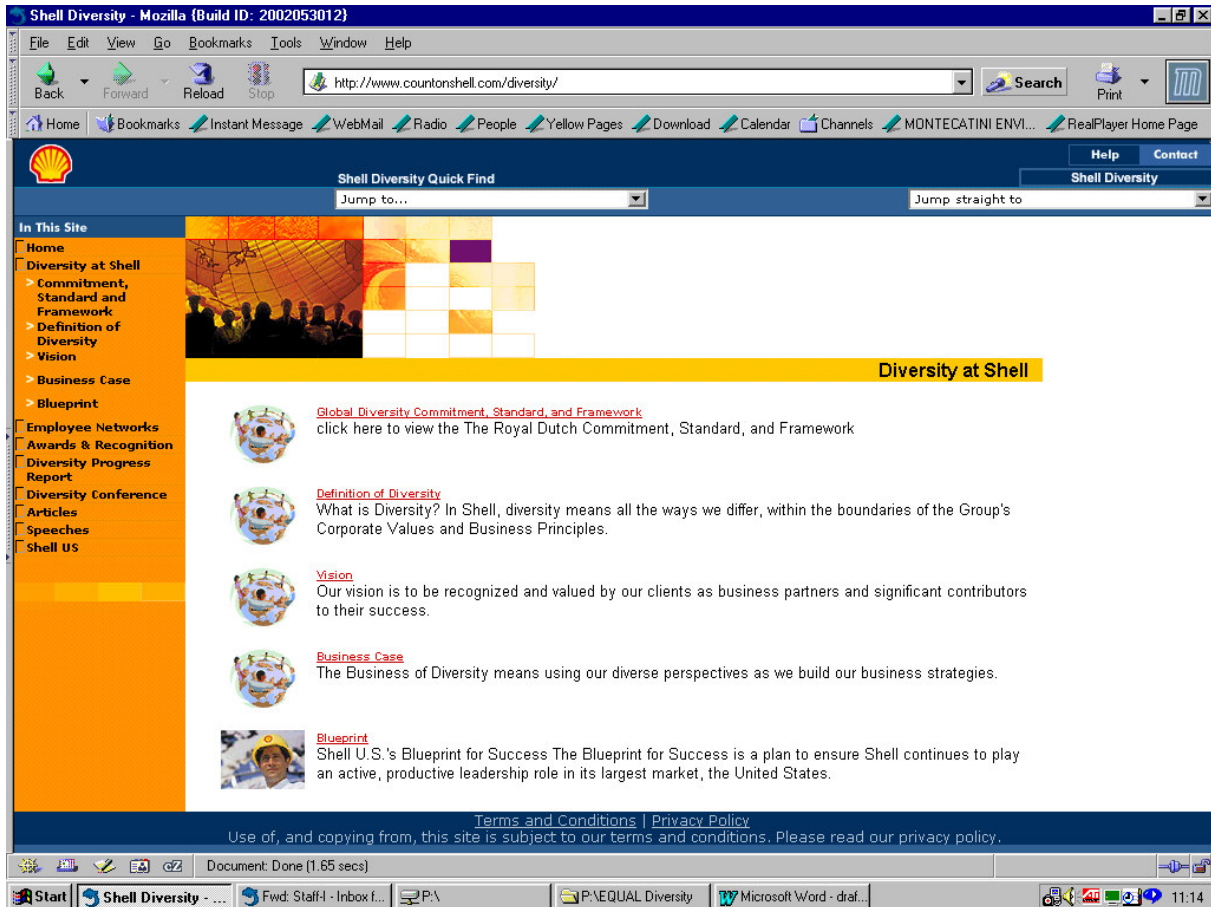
Shell Diversity - Mozilla {Build ID: 2002053012}

File Edit View Go Bookmarks Tools Window Help

Back Forward Reload Stop http://www.countonshell.com/diversity/ Search Print

Home Bookmarks Instant Message WebMail Radio People Yellow Pages Download Calendar Channels MONTECATINI ENVI... RealPlayer Home Page

Help Contact
Shell Diversity Quick Find
Shell Diversity
Jump to...
Jump straight to

In This Site
Home
Diversity at Shell
> Commitment, Standard and Framework
> Definition of Diversity
> Vision
> Business Case
> Blueprint
Employee Networks
Awards & Recognition
Diversity Progress Report
Diversity Conference
Articles
Speeches
Shell US

Diversity at Shell

Global Diversity Commitment, Standard, and Framework
click here to view the The Royal Dutch Commitment, Standard, and Framework

Definition of Diversity
What is Diversity? In Shell, diversity means all the ways we differ, within the boundaries of the Group's Corporate Values and Business Principles.

Vision
Our vision is to be recognized and valued by our clients as business partners and significant contributors to their success.

Business Case
The Business of Diversity means using our diverse perspectives as we build our business strategies.

Blueprint
Shell U.S.'s Blueprint for Success The Blueprint for Success is a plan to ensure Shell continues to play an active, productive leadership role in its largest market, the United States.

Terms and Conditions | Privacy Policy
Use of, and copying from, this site is subject to our terms and conditions. Please read our privacy policy.

Document: Done (1.65 secs)

Start Shell Diversity - ... Fwd: Staff-l - Inbox f... P:\ P:\EQUAL Diversity Microsoft Word - draf... 11:14